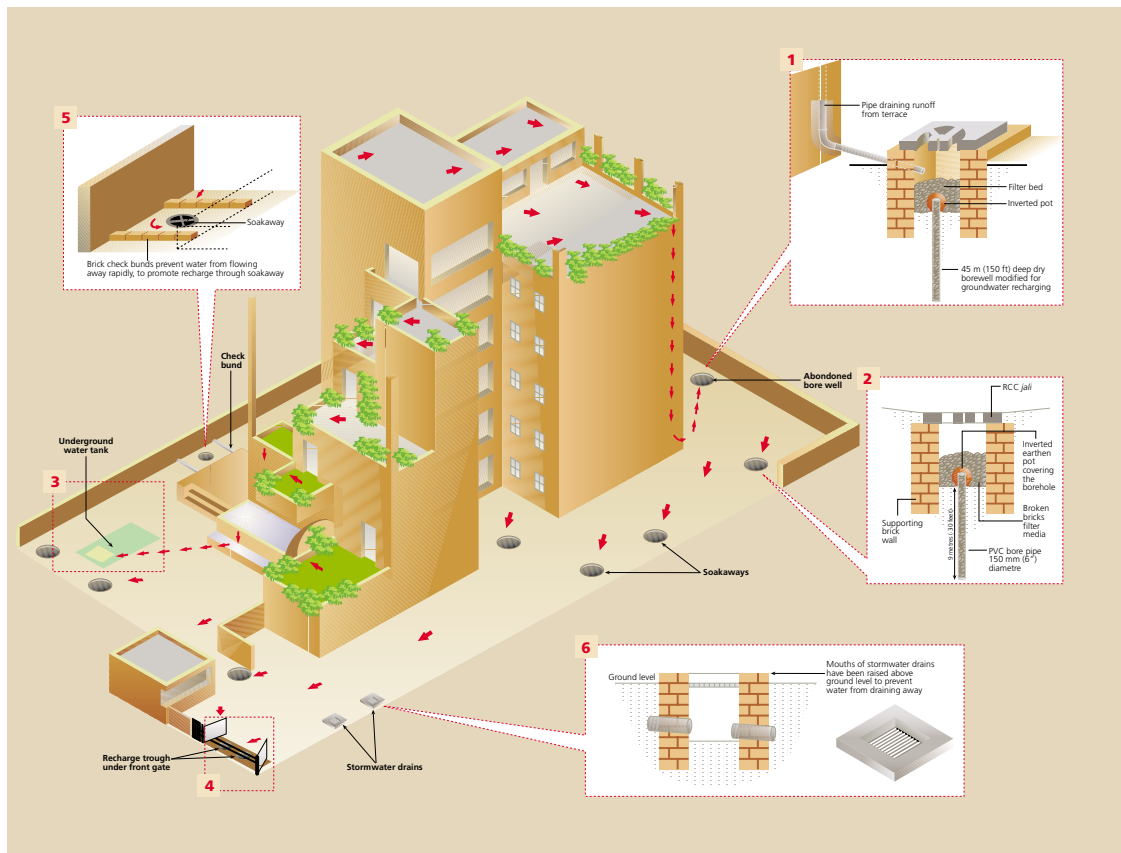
5

Soakaway

Brick check bunds prevent water from flowing away rapidly, to promote recharge through soakaway

1

Pipe draining runoff from terrace

Filter bed

Inverted pot

45 m (150 ft) deep dry borewell modified for groundwater recharging

Check bund

Underground water tank

3

Abondoned bore well

2

RCC *jali*

Inverted earthen pot covering the borehole

Supporting brick wall

Broken bricks filter media

9 metres ( 30 feet)

PVC bore pipe 150 mm (6") diametre

Soakaways

6

Ground level

Mouths of stormwater drains have been raised above ground level to prevent water from draining away

Recharge trough under front gate

4

Stormwater drains